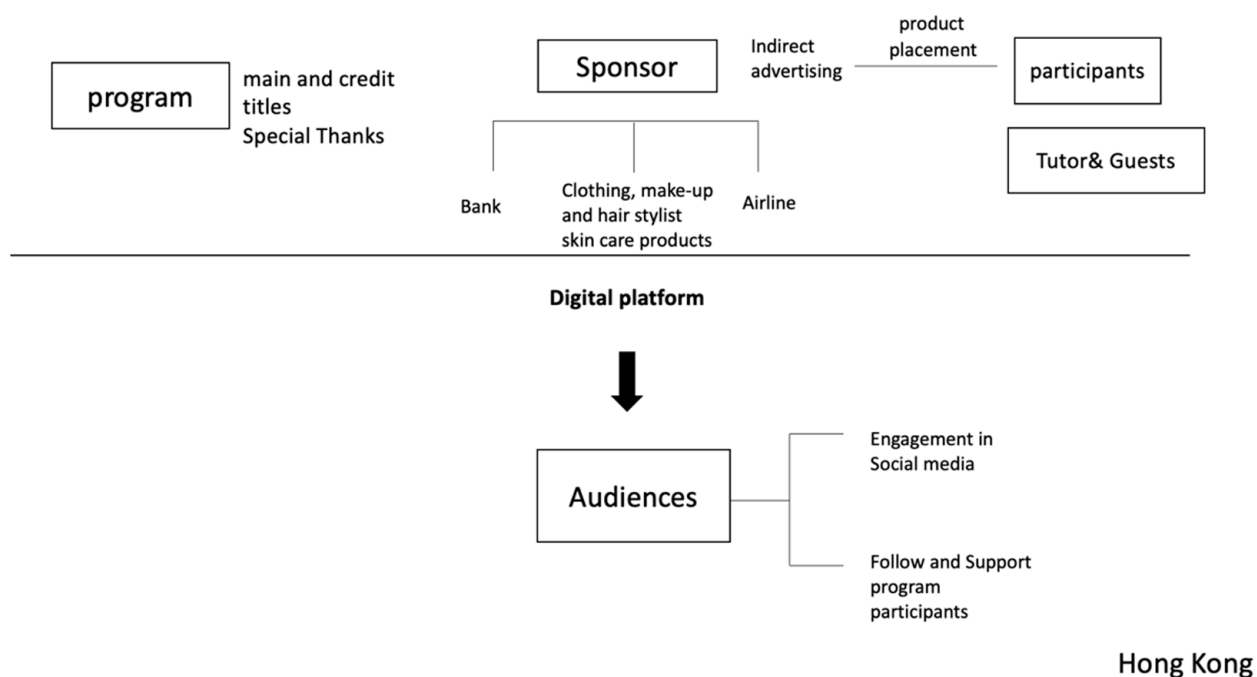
program

main and credit titles
Special Thanks

Sponsor

Indirect advertising

product placement

participants

Tutor& Guests

Bank

Clothing, make-up and hair stylist skin care products

Airline

Digital platform

Audiences

Engagement in Social media

Follow and Support program participants

Hong Kong